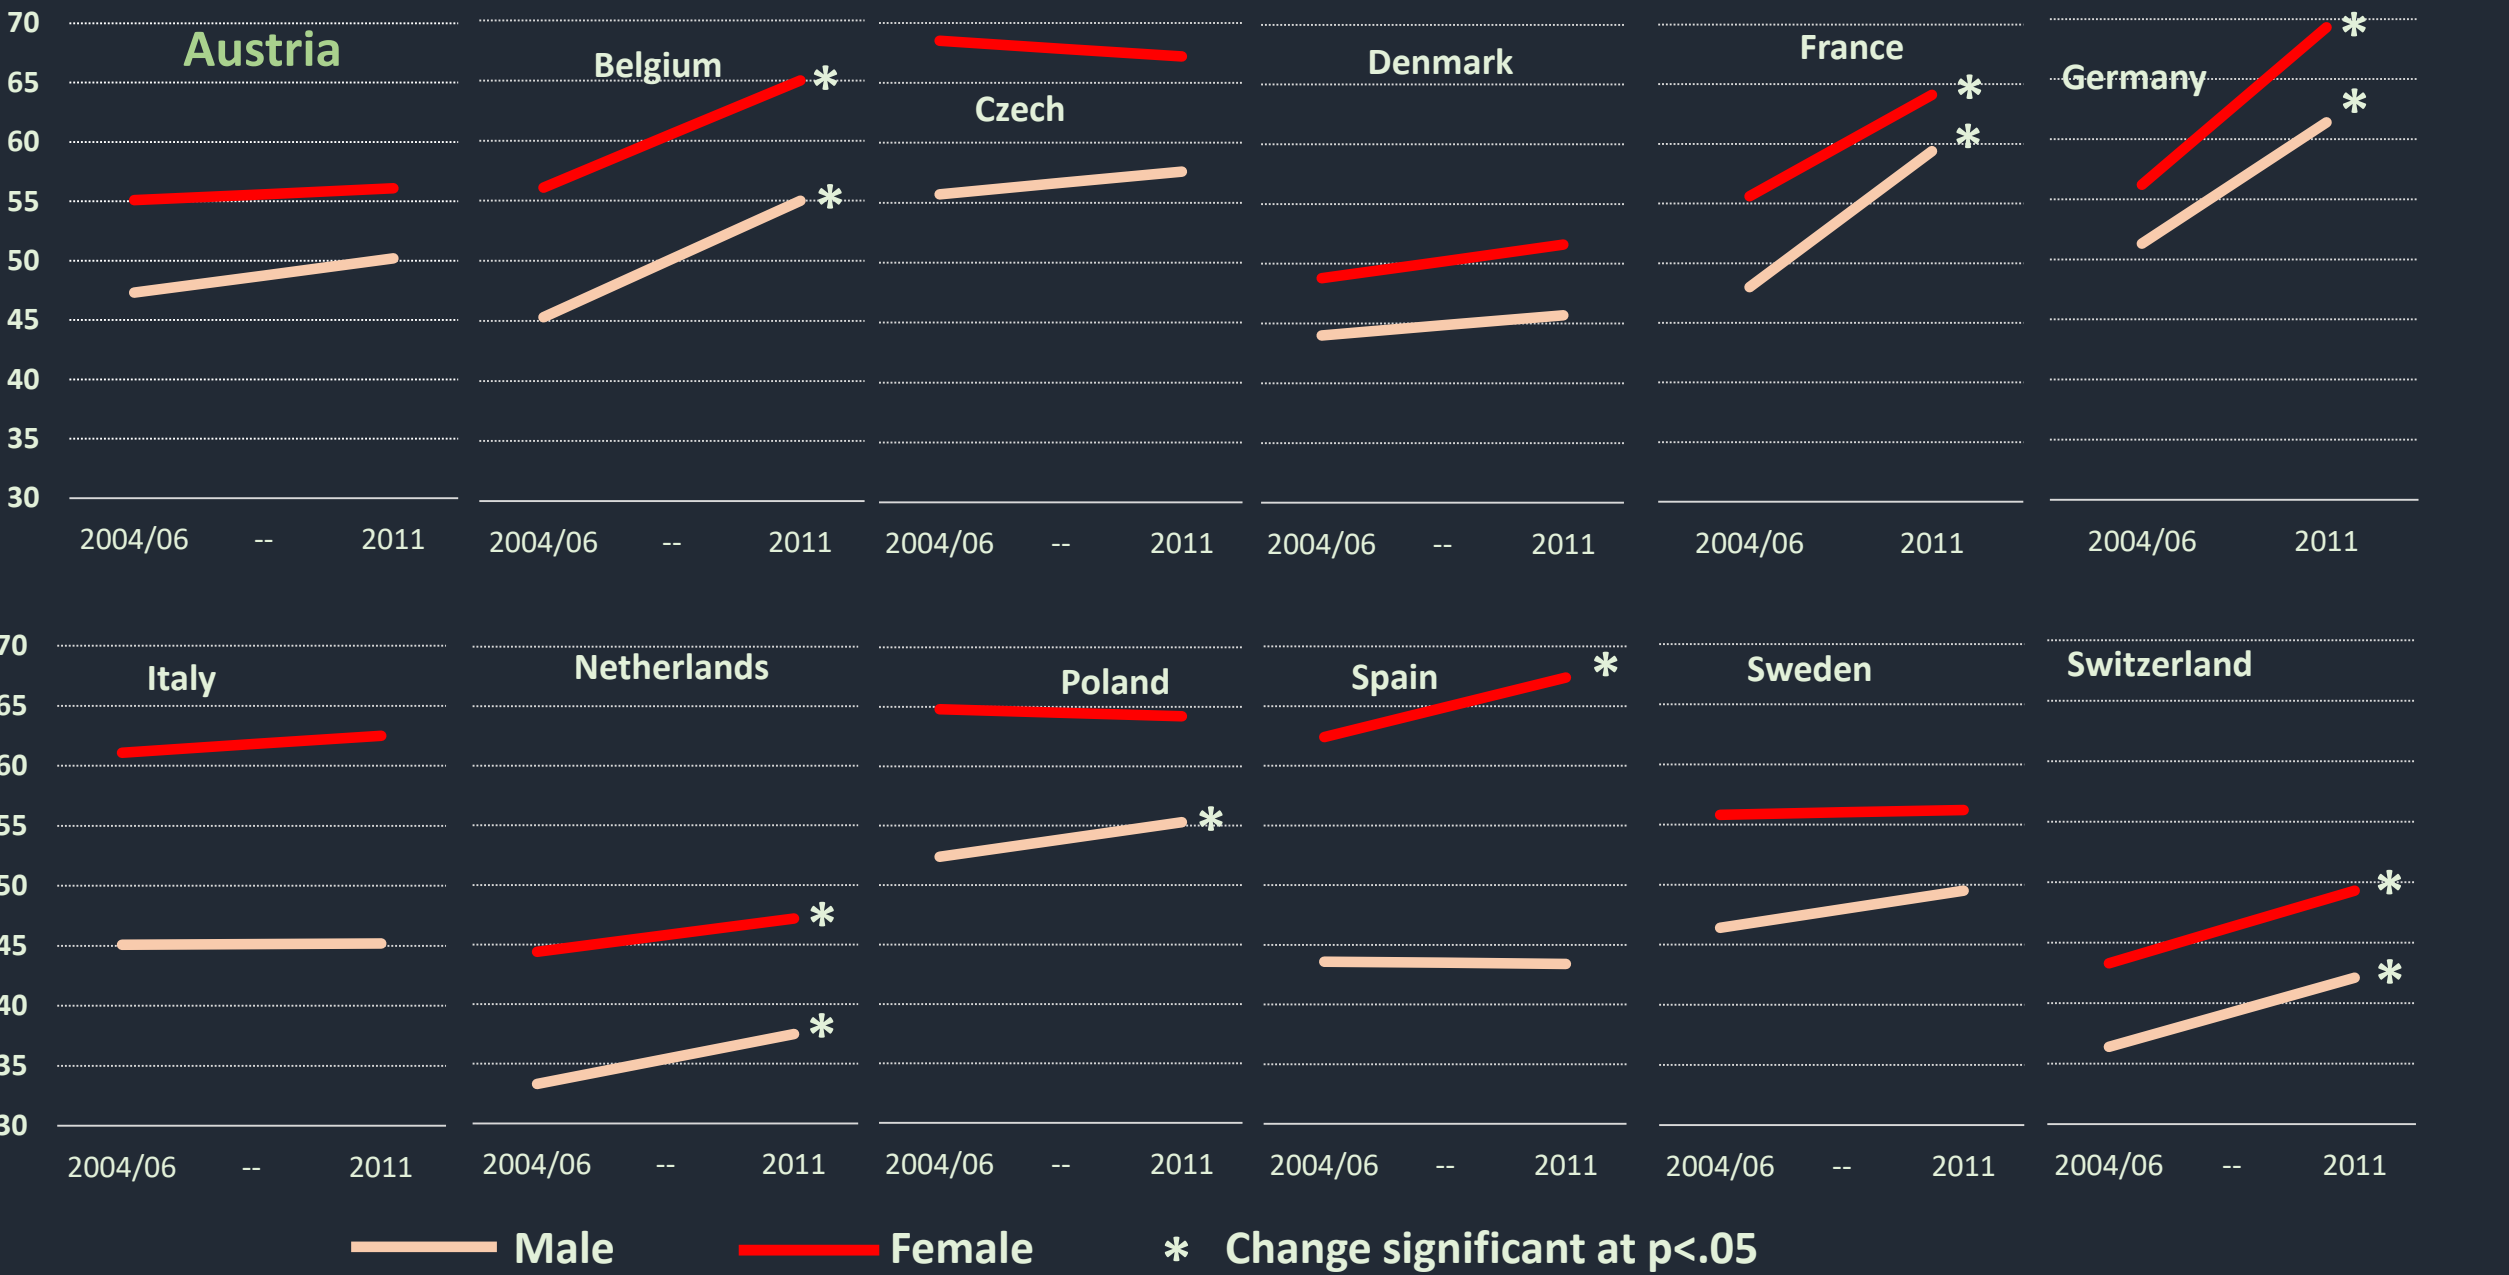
70 65 60 55 50 45 40 35 30

Austria
2004/06 -- 2011

Belgium
*
*
2004/06 -- 2011

Czech
2004/06 -- 2011

Denmark
2004/06 -- 2011

France
*
*
2004/06 2011

Germany
*
*
2004/06 2011

70 65 60 55 50 45 40 35 30

Italy
2004/06 -- 2011

Netherlands
*
*
2004/06 -- 2011

Poland
*
2004/06 -- 2011

Spain
*
2004/06 -- 2011

Sweden
2004/06 -- 2011

Switzerland
*
*
2004/06 -- 2011

Male Female * Change significant at p<.05